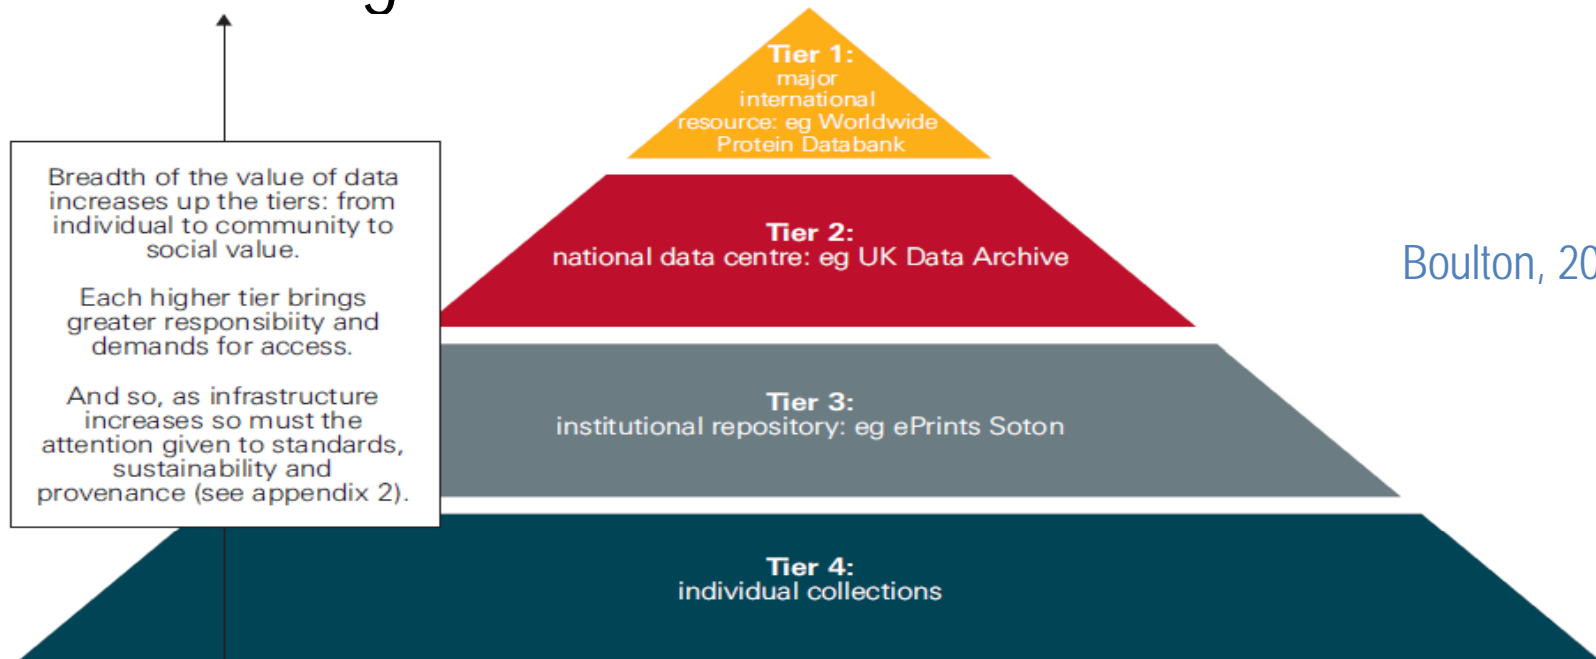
Breadth of the value of data increases up the tiers: from individual to community to social value.

Each higher tier brings greater responsibiity and demands for access.

And so, as infrastructure increases so must the attention given to standards, sustainability and provenance (see appendix 2).

Tier 1: major international resource: eg Worldwide Protein Databank

Tier 2: national data centre: eg UK Data Archive

Tier 3: institutional repository: eg ePrints Soton

Tier 4: individual collections

Boulton, 20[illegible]